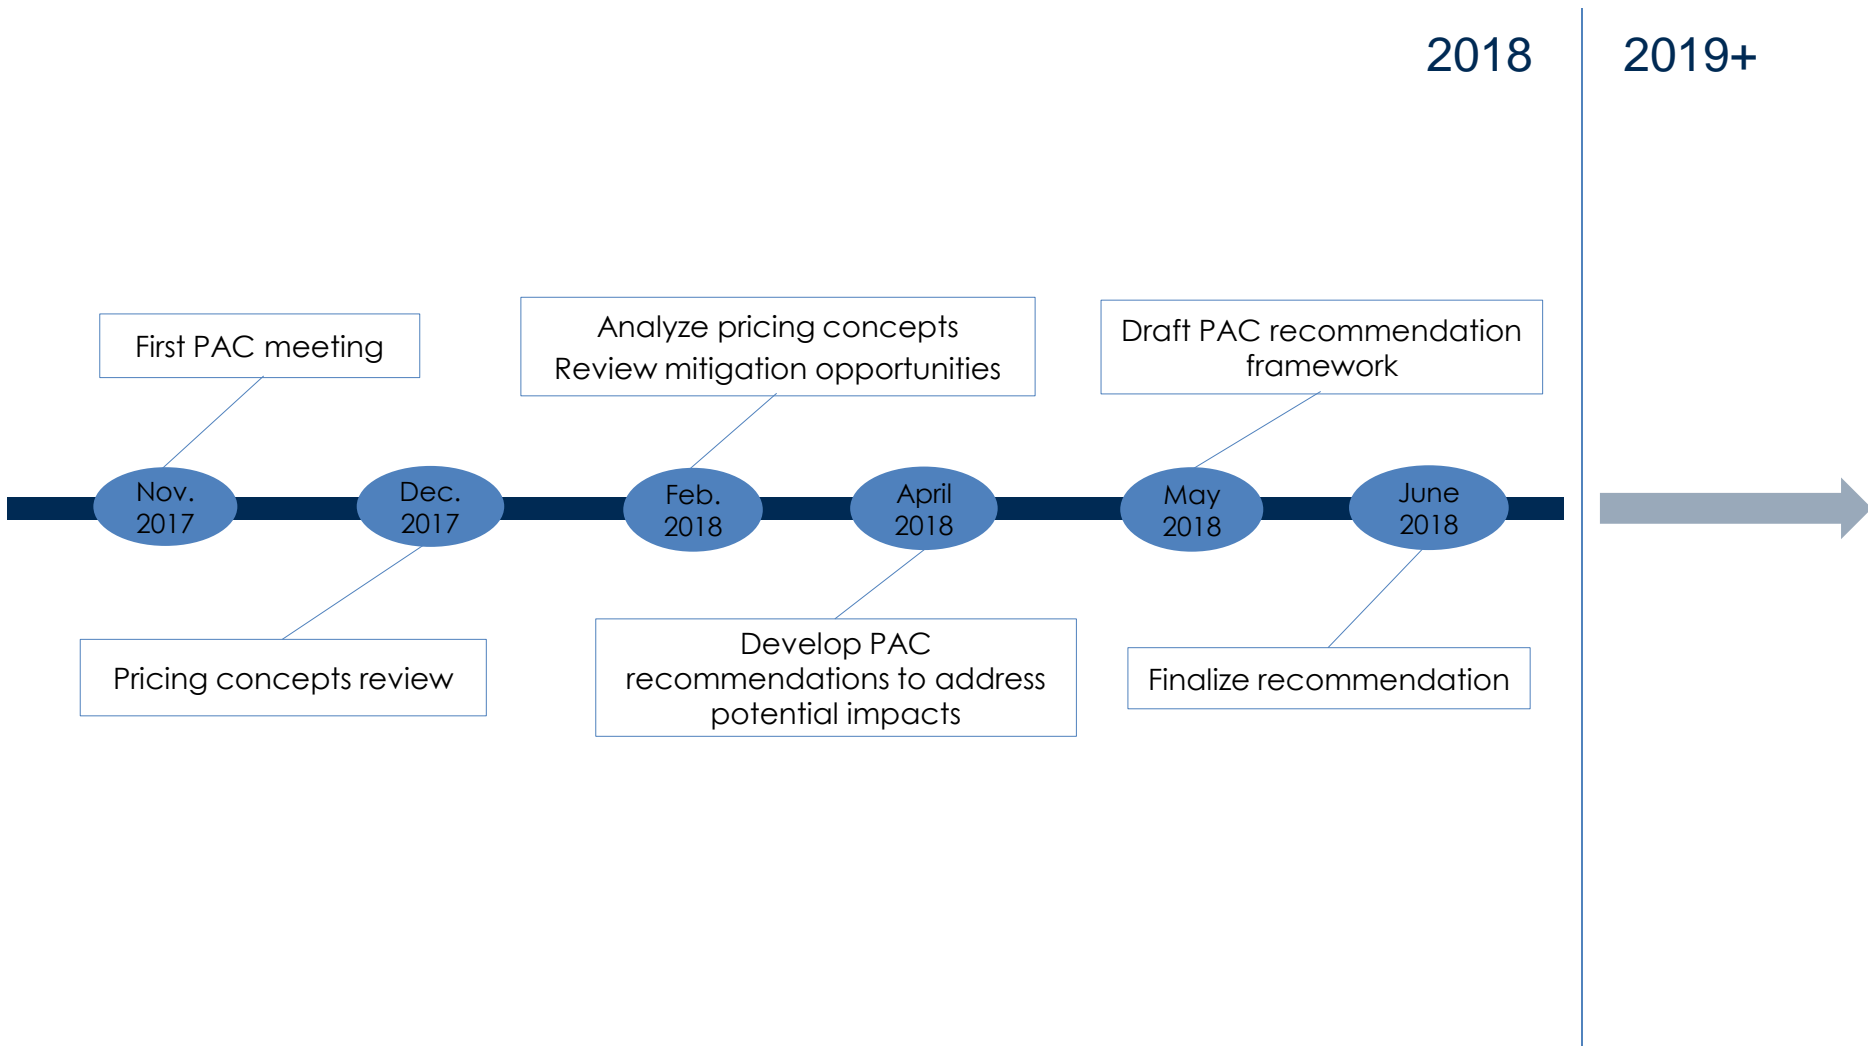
2018

2019+

First PAC meeting

Analyze pricing concepts
Review mitigation opportunities

Draft PAC recommendation framework

Nov. 2017

Dec. 2017

Feb. 2018

April 2018

May 2018

June 2018

Pricing concepts review

Develop PAC recommendations to address potential impacts

Finalize recommendation